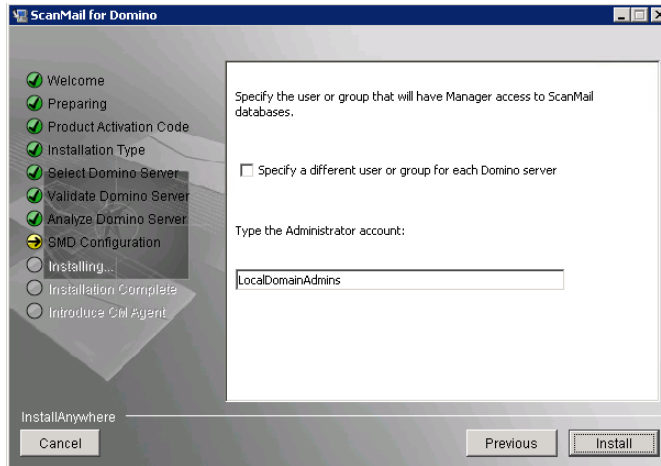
ScanMail for Domino

Welcome
Preparing
Product Activation Code
Installation Type
Select Domino Server
Validate Domino Server
Analyze Domino Server
SMD Configuration
Installing...
Installation Complete
Introduce CM Agent

Specify the user or group that will have Manager access to ScanMail databases.

Specify a different user or group for each Domino server

Type the Administrator account:

LocalDomainAdmins

InstallAnywhere

Cancel

Previous

Install